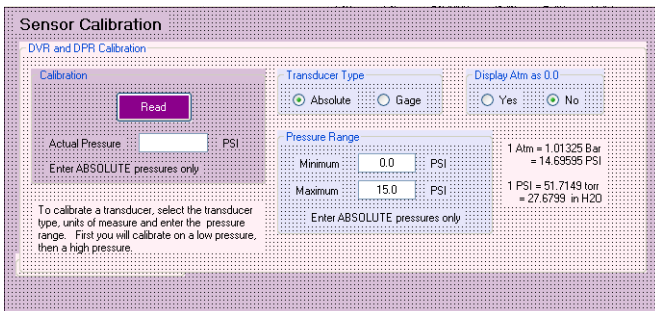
Sensor Calibration

DVR and DPR Calibration

Calibration

Read

Actual Pressure PSI

Enter ABSOLUTE pressures only

To calibrate a transducer, select the transducer type, units of measure and enter the pressure range. First you will calibrate on a low pressure, then a high pressure.

Transducer Type

Absolute Gage

Display Atm as 0.0

Yes No

Pressure Range

Minimum 0.0 PSI

Maximum 15.0 PSI

Enter ABSOLUTE pressures only

1 Atm = 1.01325 Bar
= 14.69595 PSI

1 PSI = 51.7149 torr
= 27.6799 in H20